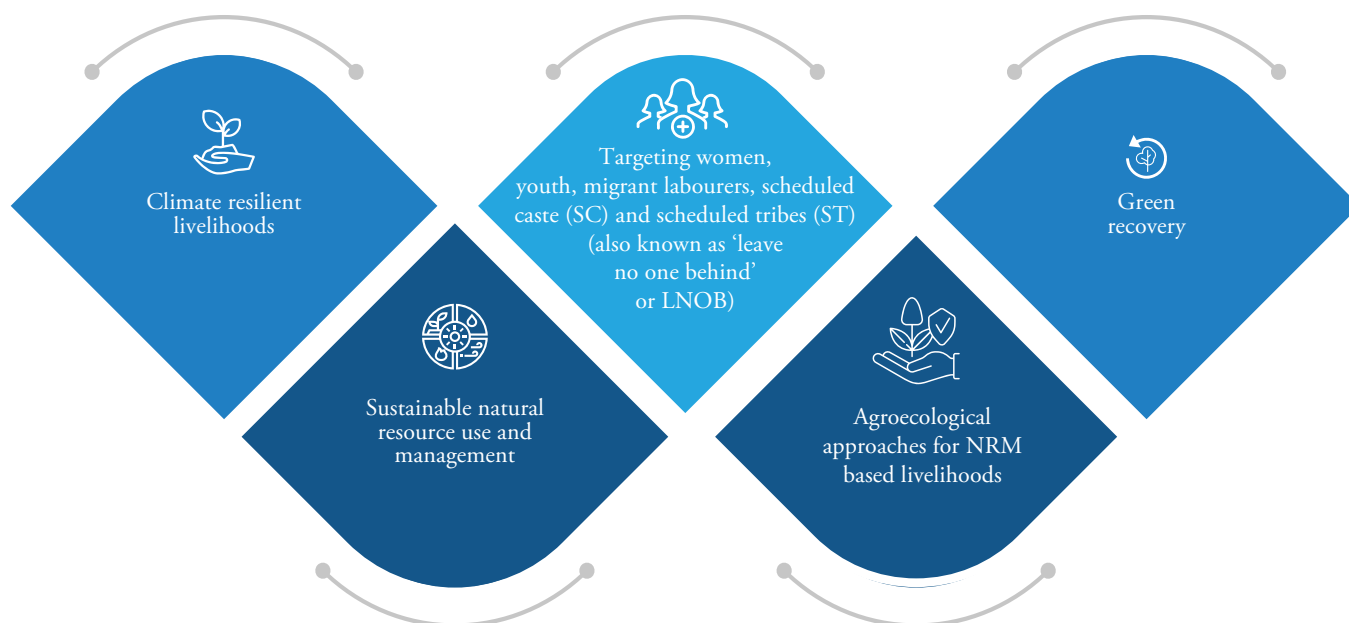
Climate resilient livelihoods

Sustainable natural resource use and management

Targeting women, youth, migrant labourers, scheduled caste (SC) and scheduled tribes (ST) (also known as 'leave no one behind' or LNOB)

Agroecological approaches for NRM based livelihoods

Green recovery